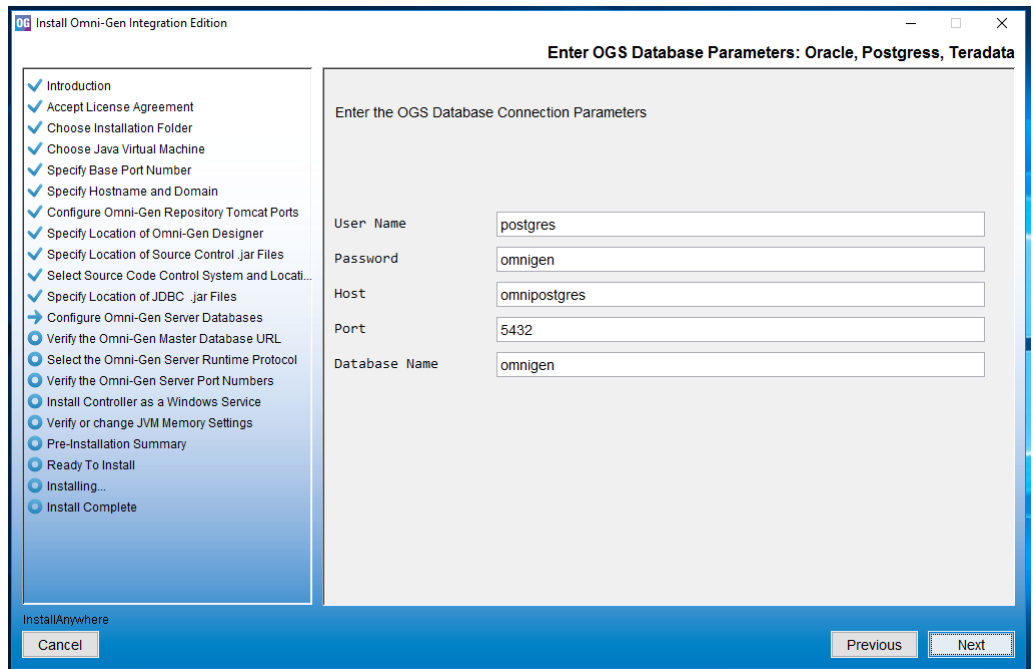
OG Install Omni-Gen Integration Edition

Enter OGS Database Parameters: Oracle, Postgress, Teradata

Introduction
Accept License Agreement
Choose Installation Folder
Choose Java Virtual Machine
Specify Base Port Number
Specify Hostname and Domain
Configure Omni-Gen Repository Tomcat Ports
Specify Location of Omni-Gen Designer
Specify Location of Source Control .jar Files
Select Source Code Control System and Locati...
Specify Location of JDBC .jar Files
Configure Omni-Gen Server Databases
Verify the Omni-Gen Master Database URL
Select the Omni-Gen Server Runtime Protocol
Verify the Omni-Gen Server Port Numbers
Install Controller as a Windows Service
Verify or change JVM Memory Settings
Pre-Installation Summary
Ready To Install
Installing...
Install Complete

Enter the OGS Database Connection Parameters

User Name postgres
Password omnigen
Host omnipostgres
Port 5432
Database Name omnigen

InstallAnywhere
Cancel
Previous
Next